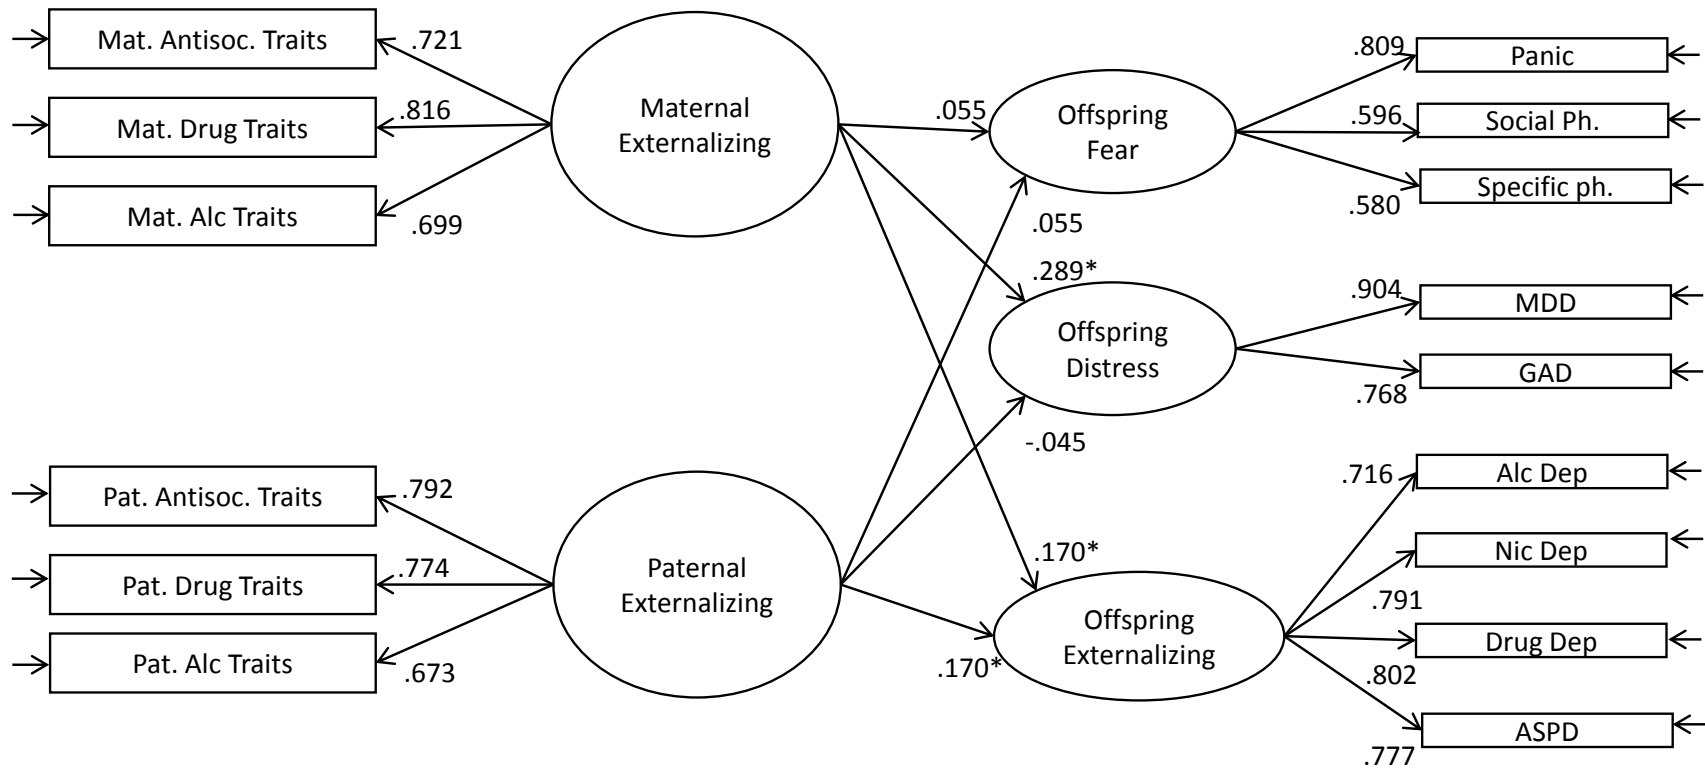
Mat. Antisoc. Traits
.721
Mat. Drug Traits
.816
Mat. Alc Traits
.699
Maternal Externalizing
.055
Offspring Fear
.809
Panic
.596
Social Ph.
.580
Specific ph.
.055
.289*
Offspring Distress
.904
MDD
.768
GAD
-.045
Pat. Antisoc. Traits
.792
Pat. Drug Traits
.774
Pat. Alc Traits
.673
Paternal Externalizing
.170*
.170*
Offspring Externalizing
.716
Alc Dep
Nic Dep
.791
Drug Dep
.802
ASPD
.777